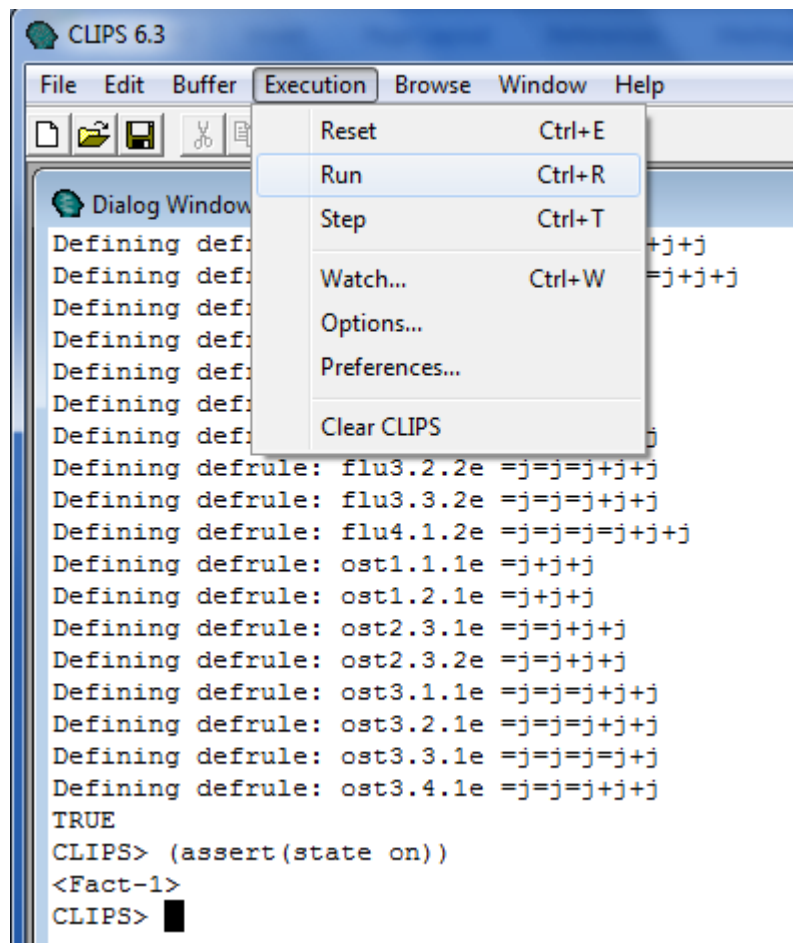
CLIPS 6.3

File Edit Buffer Execution Browse Window Help

Reset Ctrl+E
Run Ctrl+R
Step Ctrl+T
Watch... Ctrl+W
Options...
Preferences...
Clear CLIPS

Dialog Window

Defining def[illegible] +j+j
Defining def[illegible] =j+j+j
Defining def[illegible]
Defining def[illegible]
Defining def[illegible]
Defining def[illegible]
Defining def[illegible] j
Defining defrule: flu3.2.2e =j=j=j+j+j
Defining defrule: flu3.3.2e =j=j=j+j+j
Defining defrule: flu4.1.2e =j=j=j=j+j+j
Defining defrule: ost1.1.1e =j+j+j
Defining defrule: ost1.2.1e =j+j+j
Defining defrule: ost2.3.1e =j=j+j+j
Defining defrule: ost2.3.2e =j=j+j+j
Defining defrule: ost3.1.1e =j=j=j+j+j
Defining defrule: ost3.2.1e =j=j=j+j+j
Defining defrule: ost3.3.1e =j=j=j=j+j
Defining defrule: ost3.4.1e =j=j=j+j+j
TRUE
CLIPS> (assert(state on))
<Fact-1>
CLIPS>